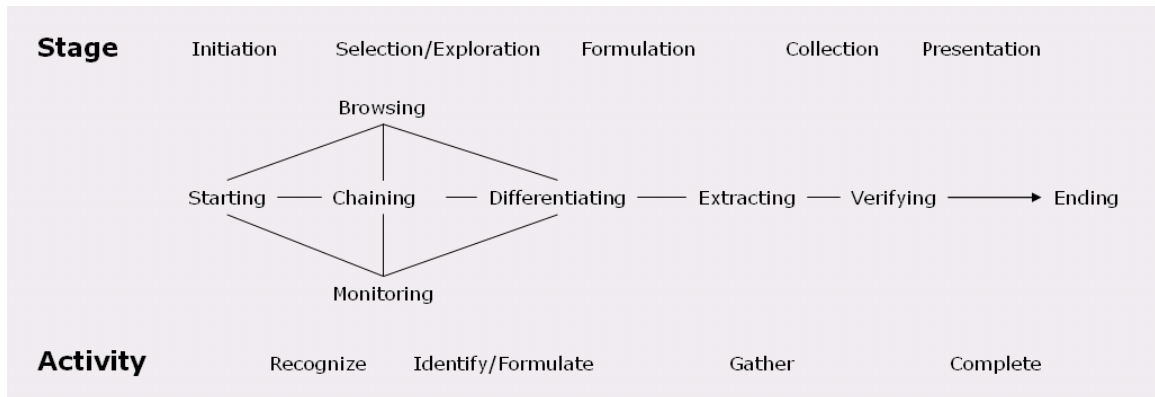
Stage Initiation Selection/Exploration Formulation Collection Presentation

Browsing

Starting Chaining Differentiating Extracting Verifying Ending

Monitoring

Activity Recognize Identify/Formulate Gather Complete